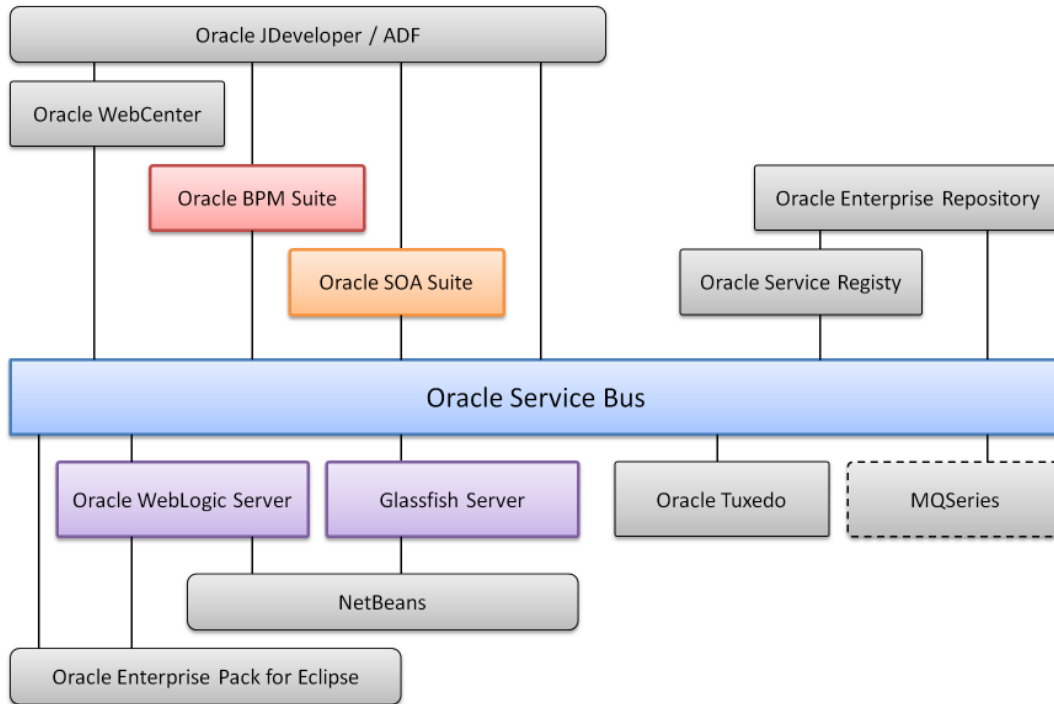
Oracle JDeveloper / ADF

Oracle WebCenter

Oracle BPM Suite

Oracle SOA Suite

Oracle Enterprise Repository

Oracle Service Registy

Oracle Service Bus

Oracle WebLogic Server

Glassfish Server

Oracle Tuxedo

MQSeries

NetBeans

Oracle Enterprise Pack for Eclipse